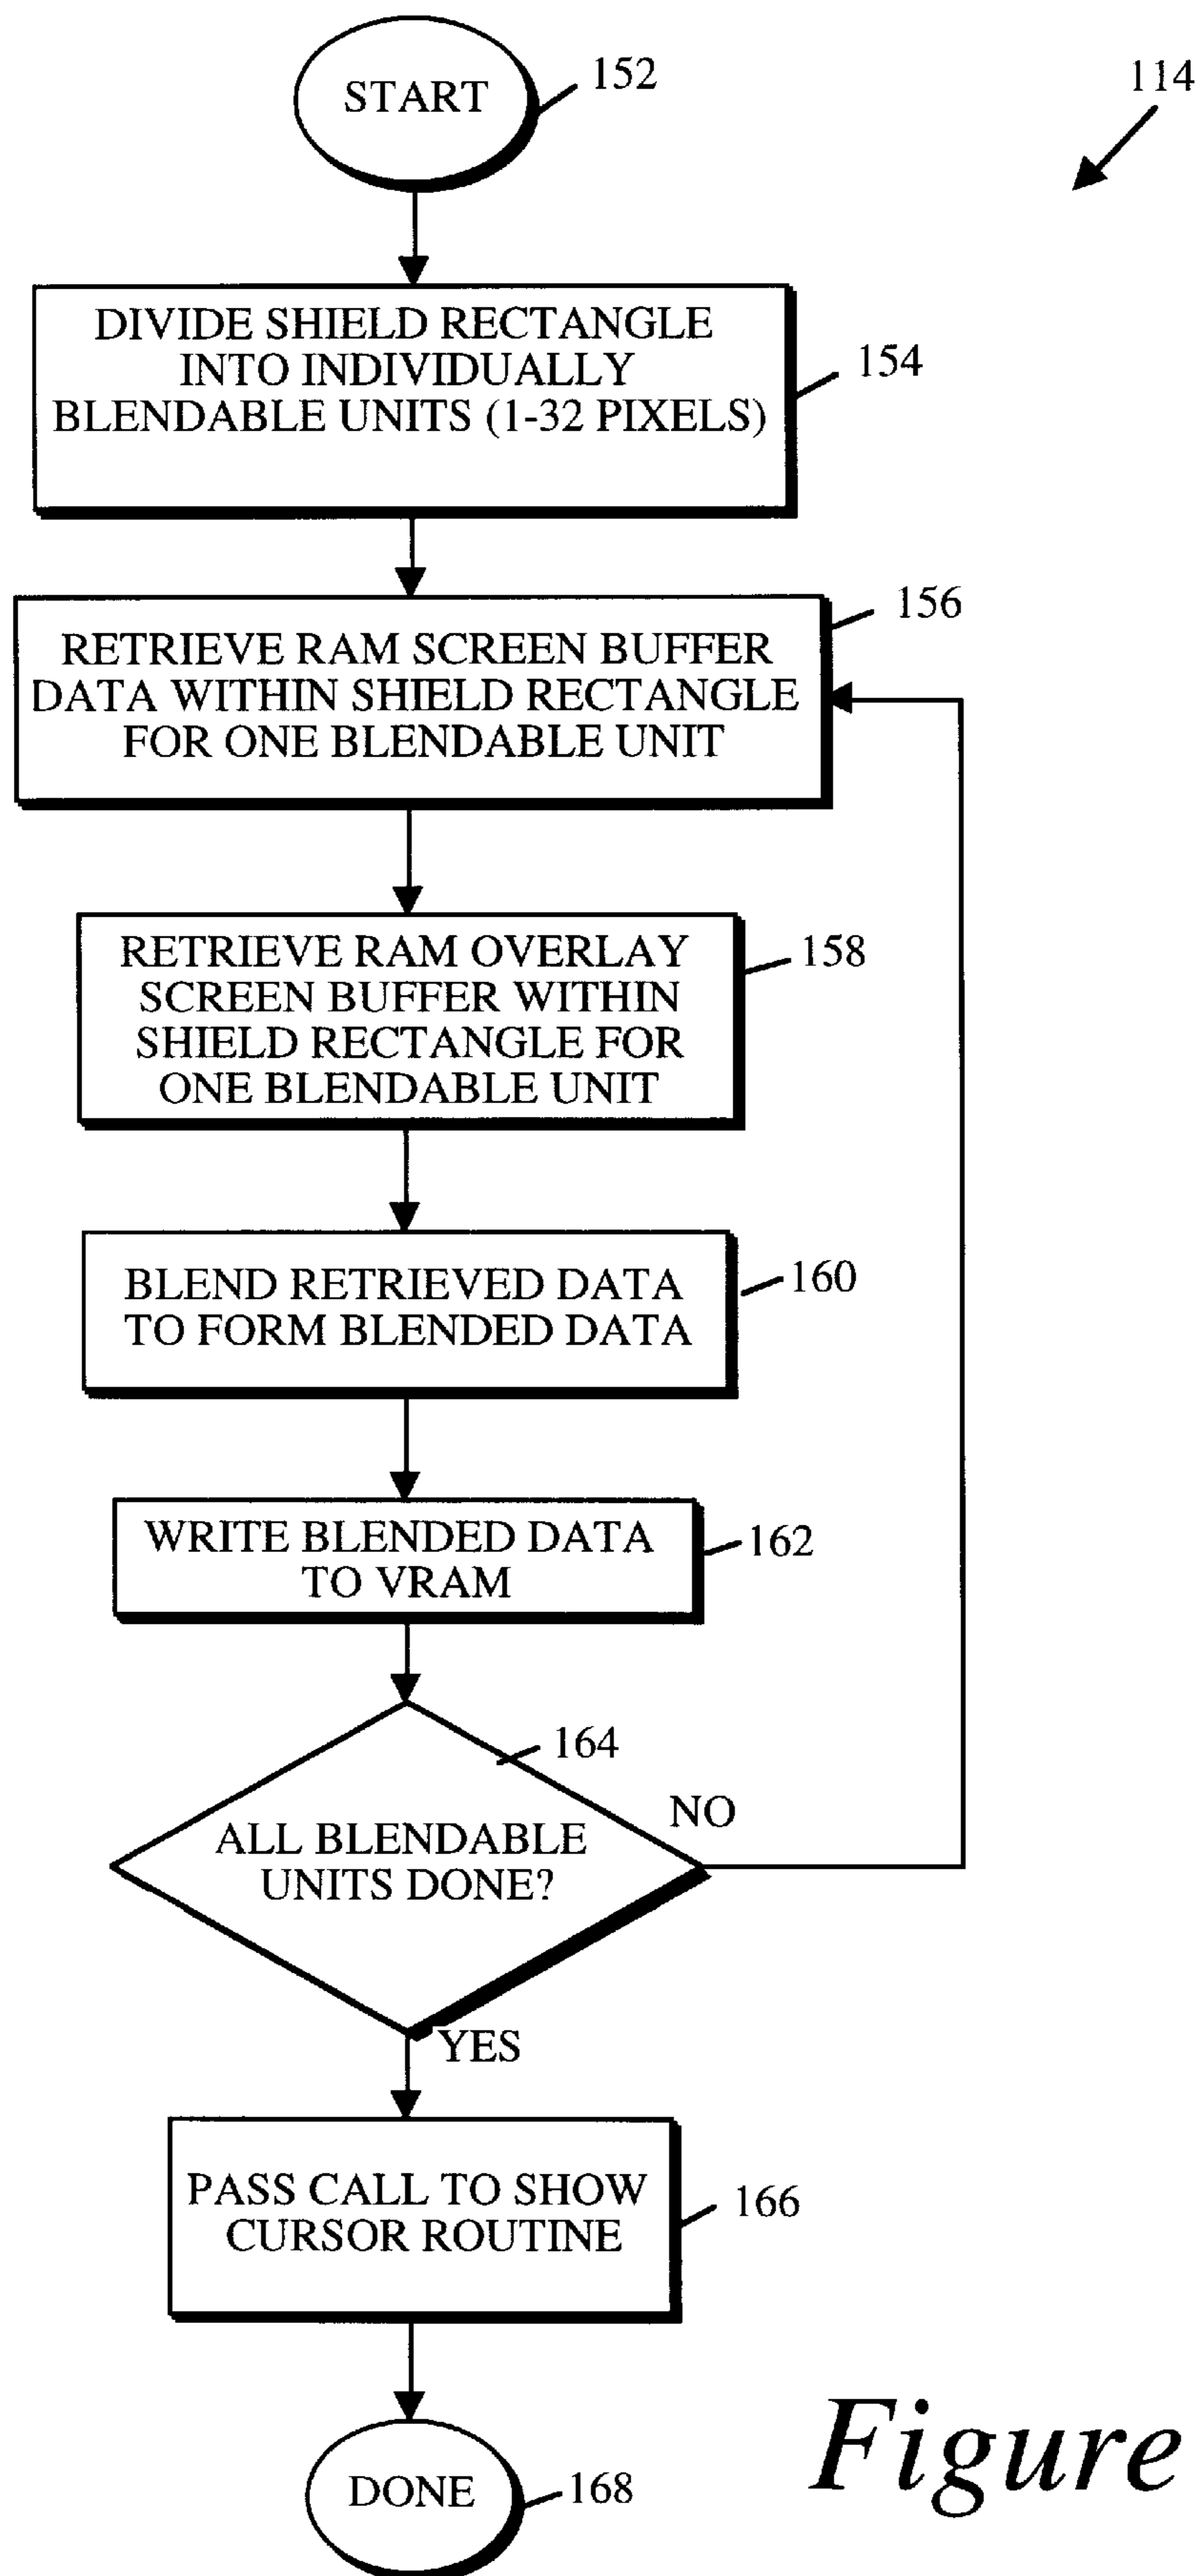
START
152

114

DIVIDE SHIELD RECTANGLE INTO INDIVIDUALLY BLENDABLE UNITS (1-32 PIXELS)
154

RETRIEVE RAM SCREEN BUFFER DATA WITHIN SHIELD RECTANGLE FOR ONE BLENDABLE UNIT
156

RETRIEVE RAM OVERLAY SCREEN BUFFER WITHIN SHIELD RECTANGLE FOR ONE BLENDABLE UNIT
158

BLEND RETRIEVED DATA TO FORM BLENDED DATA
160

WRITE BLENDED DATA TO VRAM
162

164
ALL BLENDABLE UNITS DONE?
NO
YES

PASS CALL TO SHOW CURSOR ROUTINE
166

DONE
168

Figure